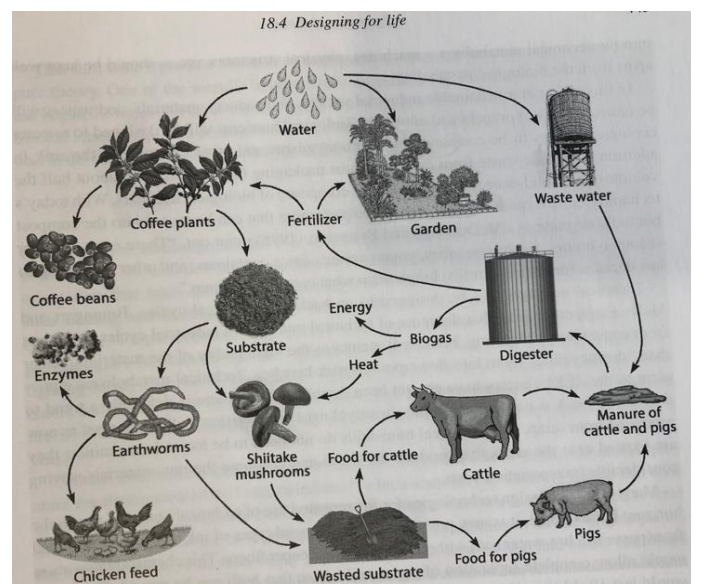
18.4 Designing for life

Water

Garden

Waste water

Coffee plants

Fertilizer

Coffee beans

Substrate

Energy

Biogas

Digester

Enzymes

Heat

Earthworms

Shiitake mushrooms

Food for cattle

Cattle

Manure of cattle and pigs

Pigs

Chicken feed

Wasted substrate

Food for pigs